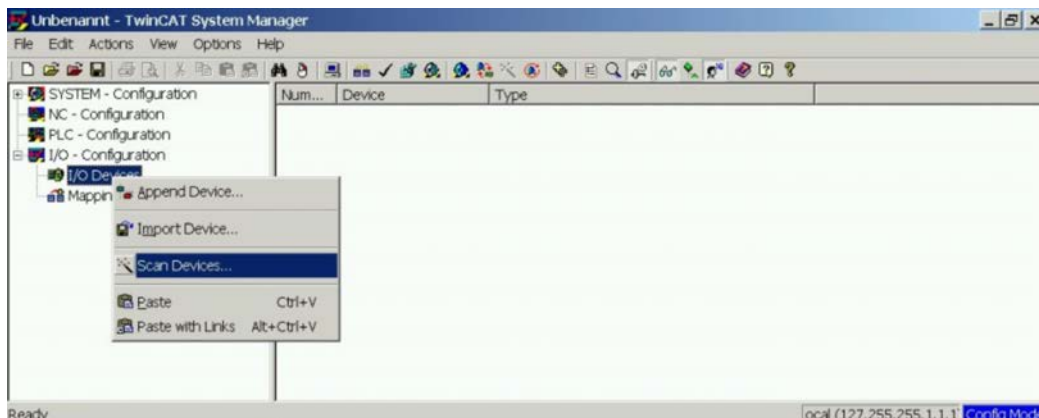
Unbenannt - TwinCAT System Manager

File Edit Actions View Options Help

SYSTEM - Configuration
NC - Configuration
PLC - Configuration
I/O - Configuration
I/O Devices
Mappin

| Num... | Device | Type |
|---|---|---|

Append Device...
Import Device...
Scan Devices...
Paste Ctrl+V
Paste with Links Alt+Ctrl+V

Ready

ocal (127.255.255.1.1.1) Config Mode